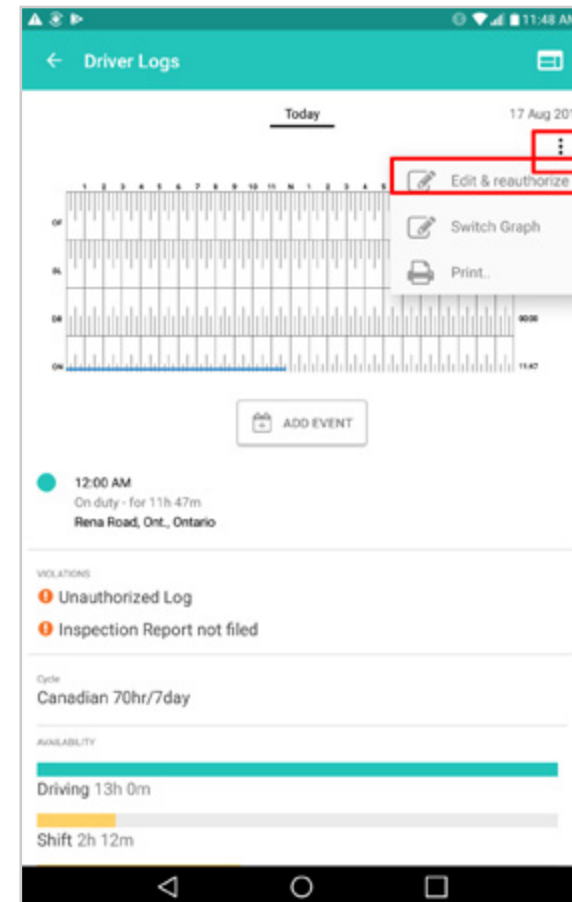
11:48 AM

Driver Logs

Today

17 Aug 20

Edit & reauthorize

Switch Graph

Print..

1 2 3 4 5 6 7 8 9 10 11 N 1 2 3 4 5

OF

SL

DR

ON

00:00

11:47

ADD EVENT

12:00 AM
On duty - for 11h 47m
Rena Road, Ont., Ontario

VIOLATIONS

Unauthorized Log

Inspection Report not filed

Cycle

Canadian 70hr/7day

AVAILABILITY

Driving 13h 0m

Shift 2h 12m